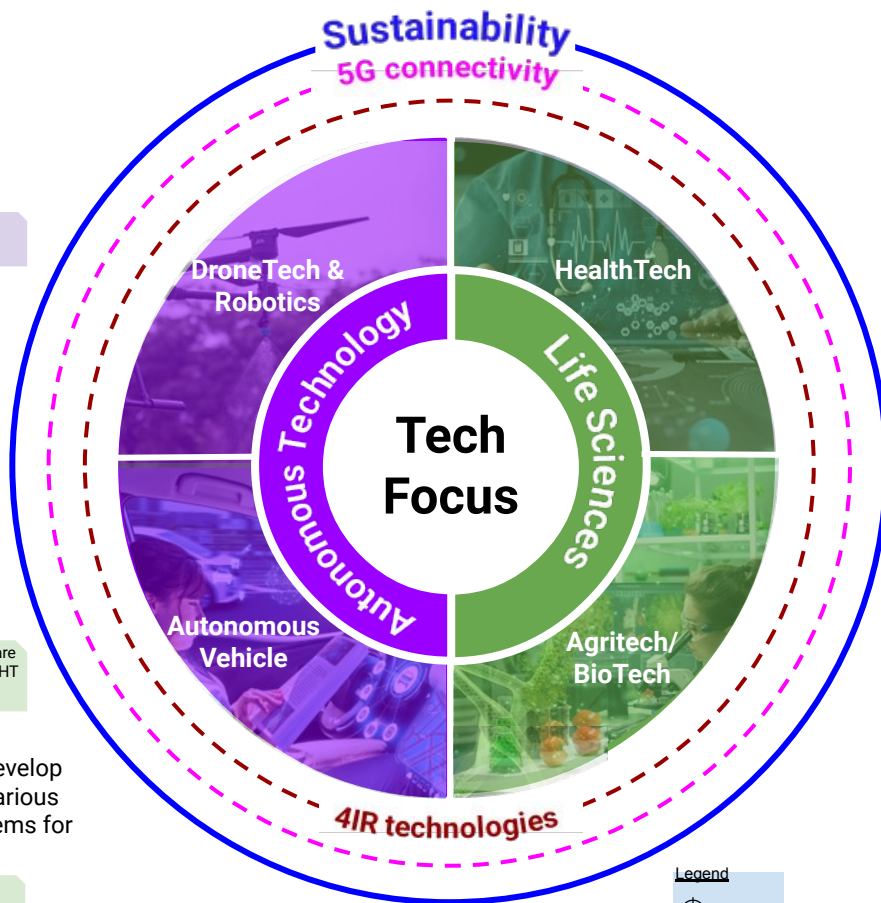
Sustainability
5G connectivity

DroneTech & Robotics

HealthTech

Autonomous Technology

Life Sciences

Tech Focus

Autonomous Vehicle

Agritech/ BioTech

4IR technologies

are
HT

evelop
arious
ems for

Legend